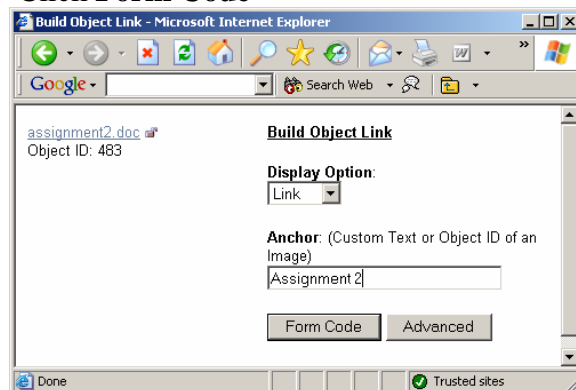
Build Object Link - Microsoft Internet Explorer

Google Search Web

assignment2.doc
Object ID: 483

Build Object Link

Display Option:
Link

Anchor: (Custom Text or Object ID of an Image)
Assignment 2

Form Code Advanced

Done Trusted sites